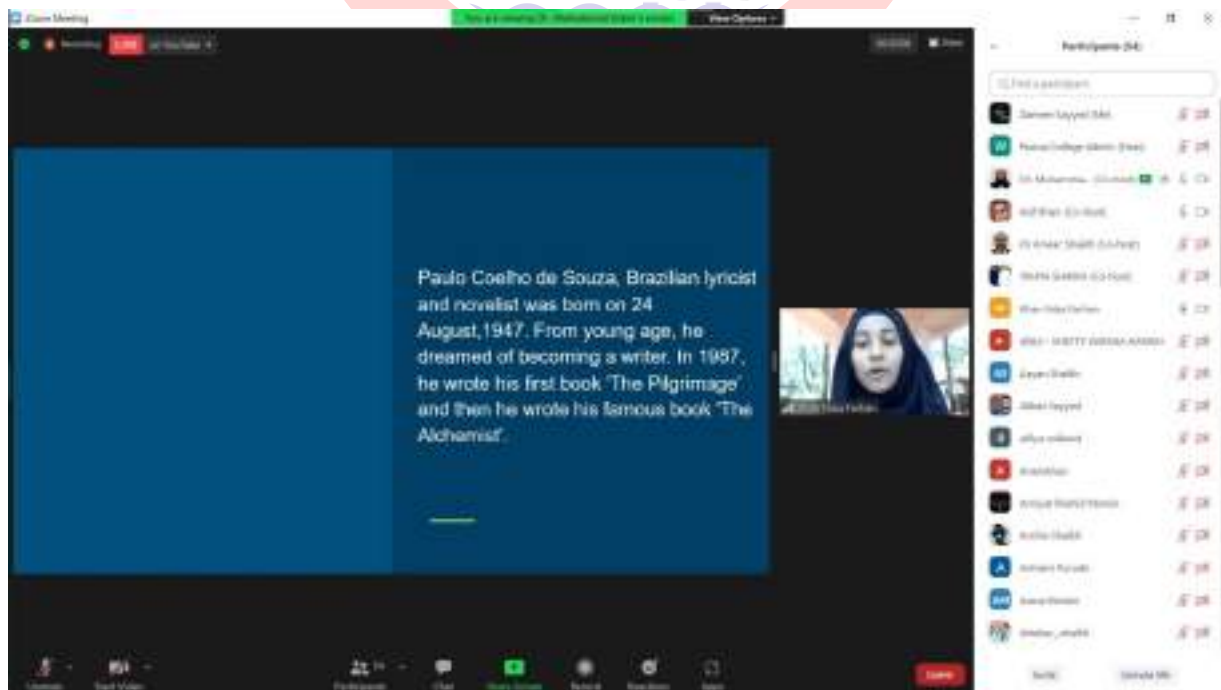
Zoom Meeting

You are viewing Dr. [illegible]'s screen

View Options

Recording

LIVE

on YouTube

View

Participants (54)

Find a participant

Paulo Coelho de Souza, Brazilian lyricist and novelist was born on 24 August,1947. From young age, he dreamed of becoming a writer. In 1987, he wrote his first book 'The Pilgrimage' and then he wrote his famous book 'The Alchemist'.

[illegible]

Unmute

Start Video

Participants

Chat

Share Screen

Record

Reactions

Apps

Leave

Invite

Unmute Me